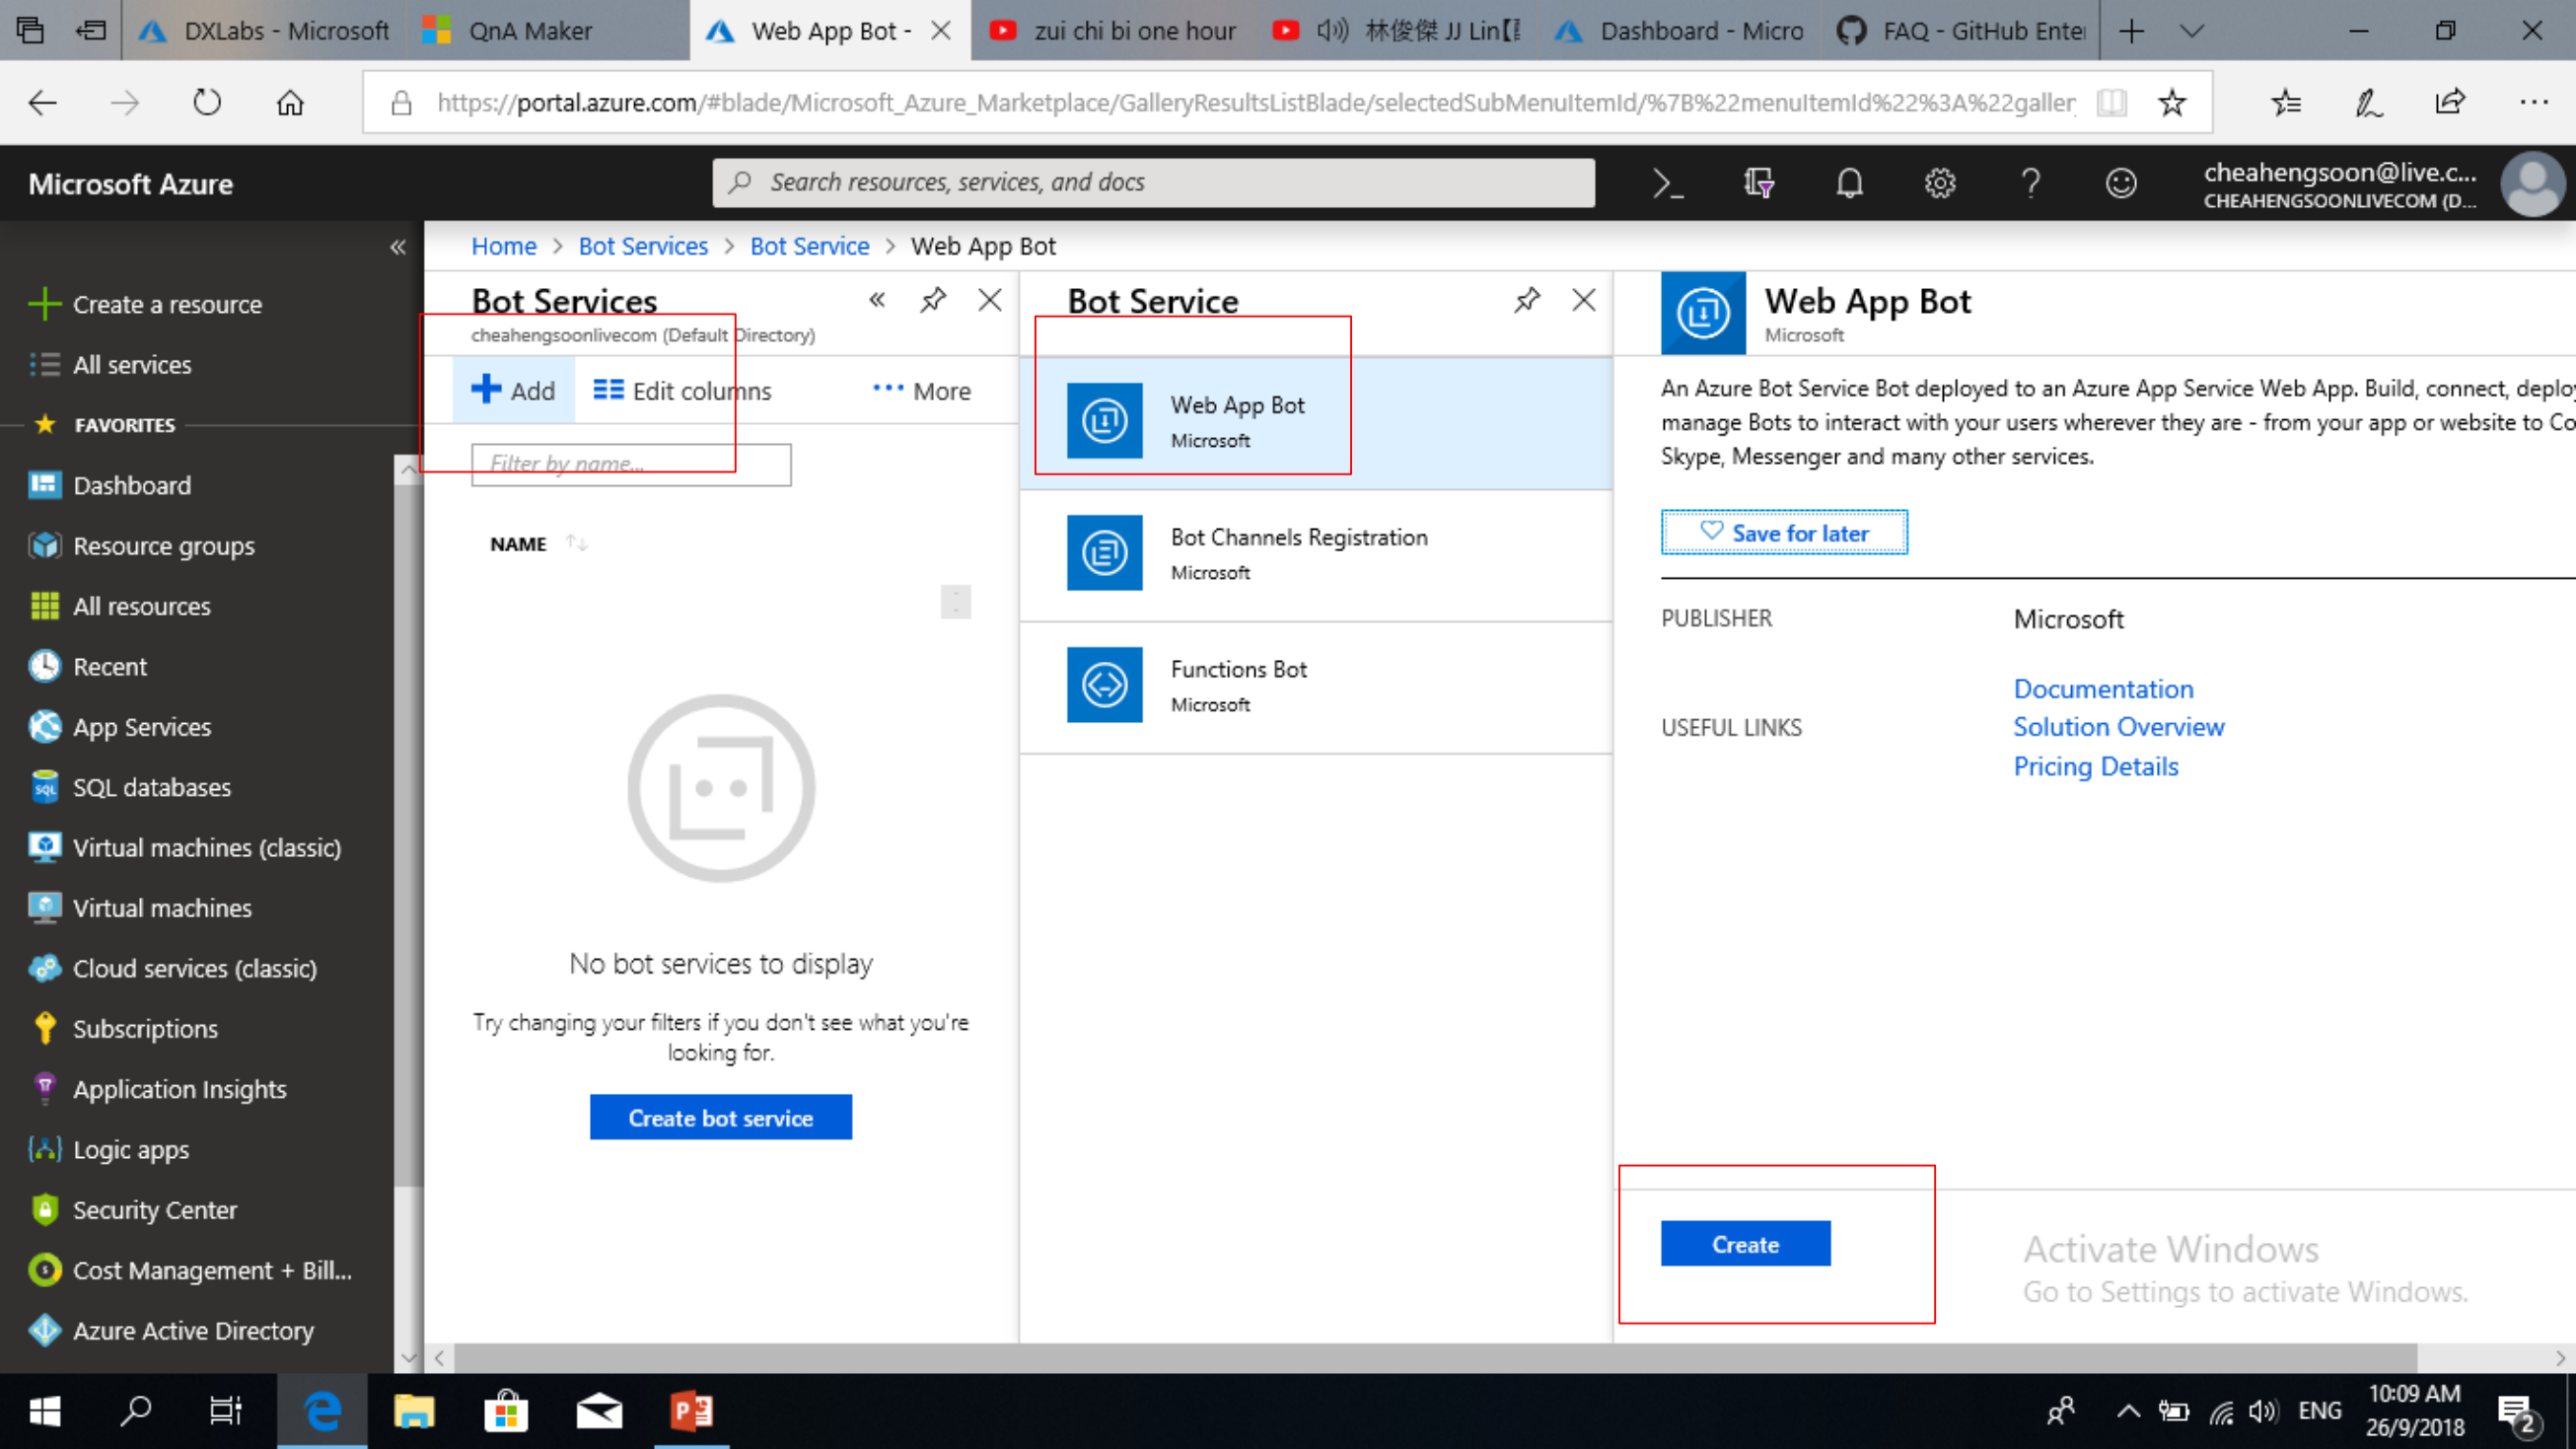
DXLabs - Microsoft | QnA Maker | Web App Bot - | zui chi bi one hour | 林俊傑 JJ Lin【 | Dashboard - Micro | FAQ - GitHub Ente

https://portal.azure.com/#blade/Microsoft_Azure_Marketplace/GalleryResultsListBlade/selectedSubMenuItemId/%7B%22menuItemId%22%3A%22galler

Microsoft Azure

Search resources, services, and docs

cheahengsoon@live.c...
CHEAHENGSOONLIVECOM (D...

Create a resource
All services
FAVORITES
Dashboard
Resource groups
All resources
Recent
App Services
SQL databases
Virtual machines (classic)
Virtual machines
Cloud services (classic)
Subscriptions
Application Insights
Logic apps
Security Center
Cost Management + Bill...
Azure Active Directory

Home > Bot Services > Bot Service > Web App Bot

Bot Services
cheahengsoonlivecom (Default Directory)

Add  Edit columns  More

Filter by name...

NAME

No bot services to display

Try changing your filters if you don't see what you're looking for.

Create bot service

Bot Service

Web App Bot
Microsoft

Bot Channels Registration
Microsoft

Functions Bot
Microsoft

Web App Bot
Microsoft

An Azure Bot Service Bot deployed to an Azure App Service Web App. Build, connect, deplo manage Bots to interact with your users wherever they are - from your app or website to Co Skype, Messenger and many other services.

Save for later

PUBLISHER Microsoft

USEFUL LINKS
Documentation
Solution Overview
Pricing Details

Create

Activate Windows
Go to Settings to activate Windows.

ENG 10:09 AM 26/9/2018